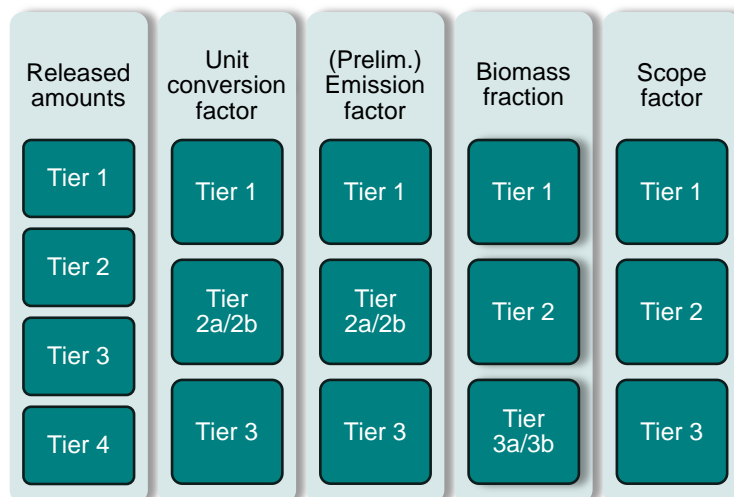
Released amounts

Tier 1

Tier 2

Tier 3

Tier 4

Unit conversion factor

Tier 1

Tier 2a/2b

Tier 3

(Prelim.) Emission factor

Tier 1

Tier 2a/2b

Tier 3

Biomass fraction

Tier 1

Tier 2

Tier 3a/3b

Scope factor

Tier 1

Tier 2

Tier 3